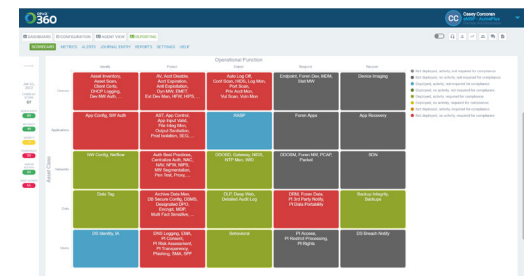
360

CC Casey Corcoran

DASHBOARD | RECONFIGURATION | ASSET VIEW | REPORTING

SCOREBOARD | METRICS | ALERTS | JOURNAL ENTRY | REPORTS | SETTINGS | HELP

Operational Function

Identify | Protect | Detect | Respond | Recover

Asset Class

Devices | Asset Inventory, Asset Scan, Client Certs, DHCP Logging, Dev MM Auth... | AV, Acct Disable, Acct Expiration, Anti-Exploitation, Dev MM, EMET, Ext Dev Mon, HFW, HIPS, ... | Auto Log Off, Conf Scan, HIDS, Log Mon, Port Scan, Priv Acct Mon, Vul Scan, Vuln Mon | Endpoint, Forn Dev, MDM, Std MM | Device Imaging

Applications | App Config, SW Auth | AST, App Control, App Hard WAF, File Integ Mon, Output Sanitation, Pool Isolation, SEG... | RASP | Foren Apps | App Recovery

Networks | NW Config, NetflowInventory | Auth Bad Practices, Centralize Auth, NAC, NAV, NFW, NIPS, NW Segmentation, Pen Test, Proxy... | DDOSD, Gateway, NIDS, NTP Mon, WID | DDOSM, Foren NW, PCAP, Packet | SDN

Data | Data Tag | Archive Data Man, DB Secure Config, DBMS, Designated DPO, Encrypt, MDP, Multi Fact Sensitive... | DLP, Deep Mon, Detailed Audit Log | DRM, Foren Data, PI 3rd Party Notify, PI Data Portability | Backup Integrity, Backups

Users | DS Identity, IA | DNS Logging, CSM, PI Consent, PI Risk Assessment, PI Transparency, Phishing, SMA, SPP | Behavioral | PI Access, PI Restrict Processing, PI Rights | DS Breach Notify

Not deployed, activity not required for compliance
Not deployed, activity required for compliance
Deployed, activity not required for compliance
Deployed, activity required for compliance
Deployed, activity not required for compliance
Deployed, activity required for compliance
Not deployed, activity not required for compliance
Not deployed, activity required for compliance